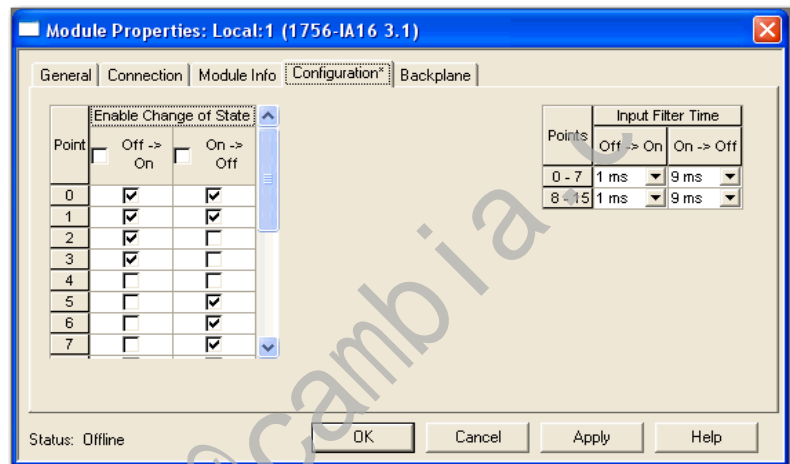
Module Properties: Local:1 (1756-IA16 3.1)

General | Connection | Module Info | Configuration* | Backplane

| Point | Enable Change of State Off -> On | On -> Off |
|---|---|---|
| 0 | ☑ | ☑ |
| 1 | ☑ | ☑ |
| 2 | ☑ | ☐ |
| 3 | ☑ | ☐ |
| 4 | ☐ | ☐ |
| 5 | ☐ | ☑ |
| 6 | ☐ | ☑ |
| 7 | ☐ | ☑ |

| Points | Input Filter Time Off -> On | On -> Off |
|---|---|---|
| 0 - 7 | 1 ms | 9 ms |
| 8 - 15 | 1 ms | 9 ms |

Status: Offline

OK Cancel Apply Help

cambia